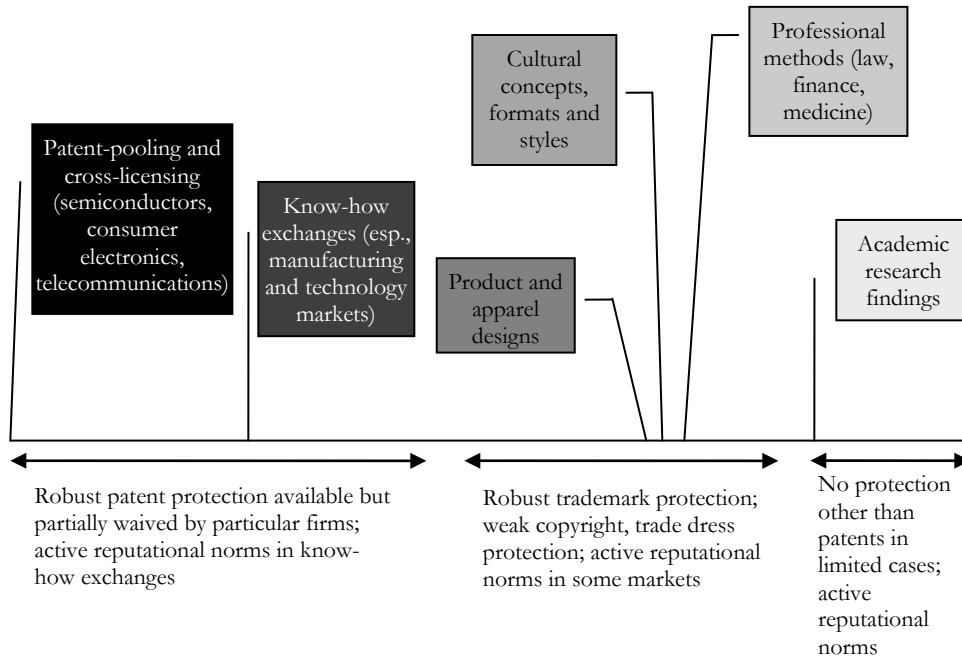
Cultural concepts, formats and styles

Professional methods (law, finance, medicine)

Patent-pooling and cross-licensing (semiconductors, consumer electronics, telecommunications)

Know-how exchanges (esp., manufacturing and technology markets)

Product and apparel designs

Academic research findings

Robust patent protection available but partially waived by particular firms; active reputational norms in know-how exchanges

Robust trademark protection; weak copyright, trade dress protection; active reputational norms in some markets

No protection other than patents in limited cases; active reputational norms